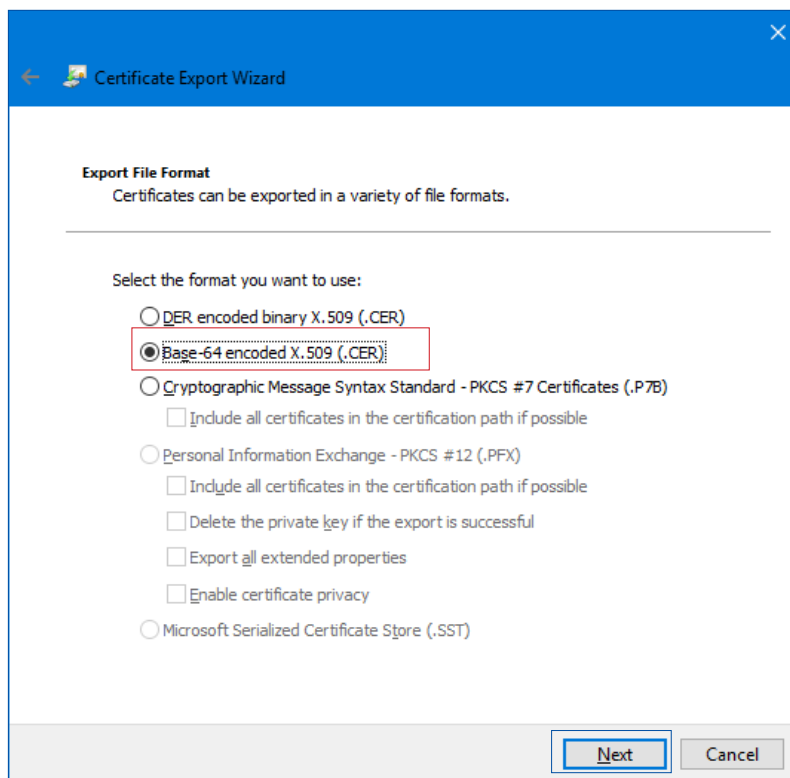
Certificate Export Wizard

Export File Format
Certificates can be exported in a variety of file formats.

Select the format you want to use:

DER encoded binary X.509 (.CER)

Base-64 encoded X.509 (.CER)

Cryptographic Message Syntax Standard - PKCS #7 Certificates (.P7B)

Include all certificates in the certification path if possible

Personal Information Exchange - PKCS #12 (.PFX)

Include all certificates in the certification path if possible

Delete the private key if the export is successful

Export all extended properties

Enable certificate privacy

Microsoft Serialized Certificate Store (.SST)

Next

Cancel